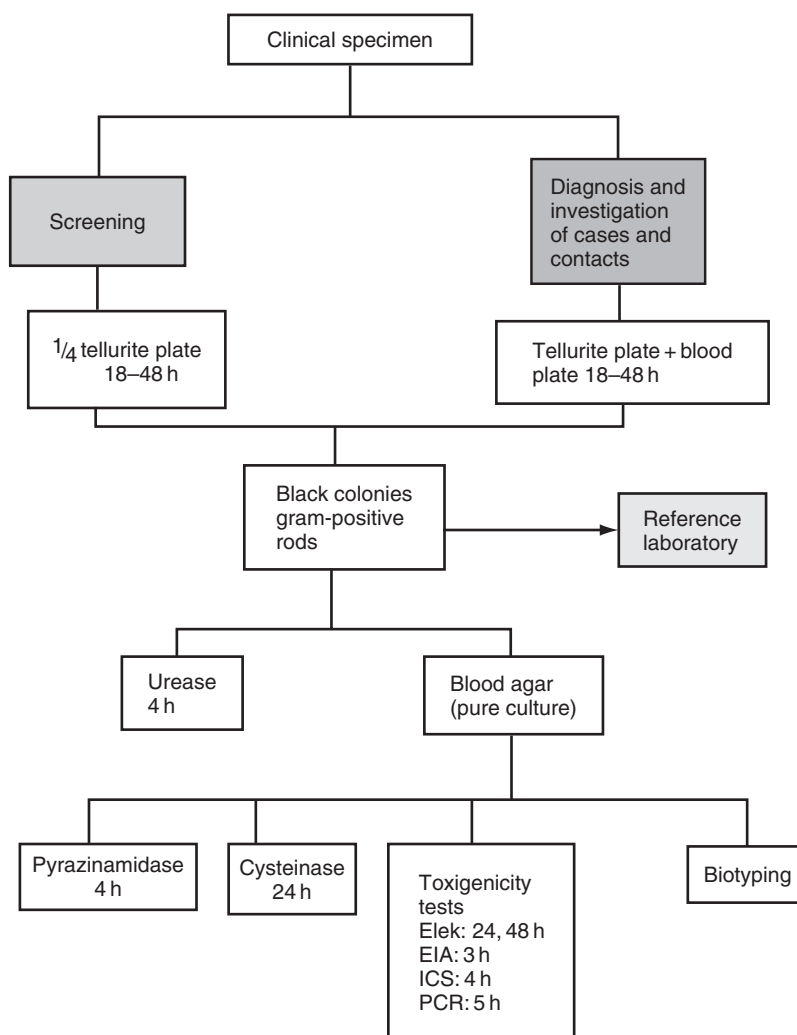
Clinical specimen

Screening

Diagnosis and investigation of cases and contacts

$\frac{1}{4}$ tellurite plate 18–48 h

Tellurite plate + blood plate 18–48 h

Black colonies gram-positive rods

Reference laboratory

Urease 4 h

Blood agar (pure culture)

Pyrazinamidase 4 h

Cysteinase 24 h

Toxigenicity tests
Elek: 24, 48 h
EIA: 3 h
ICS: 4 h
PCR: 5 h

Biotyping